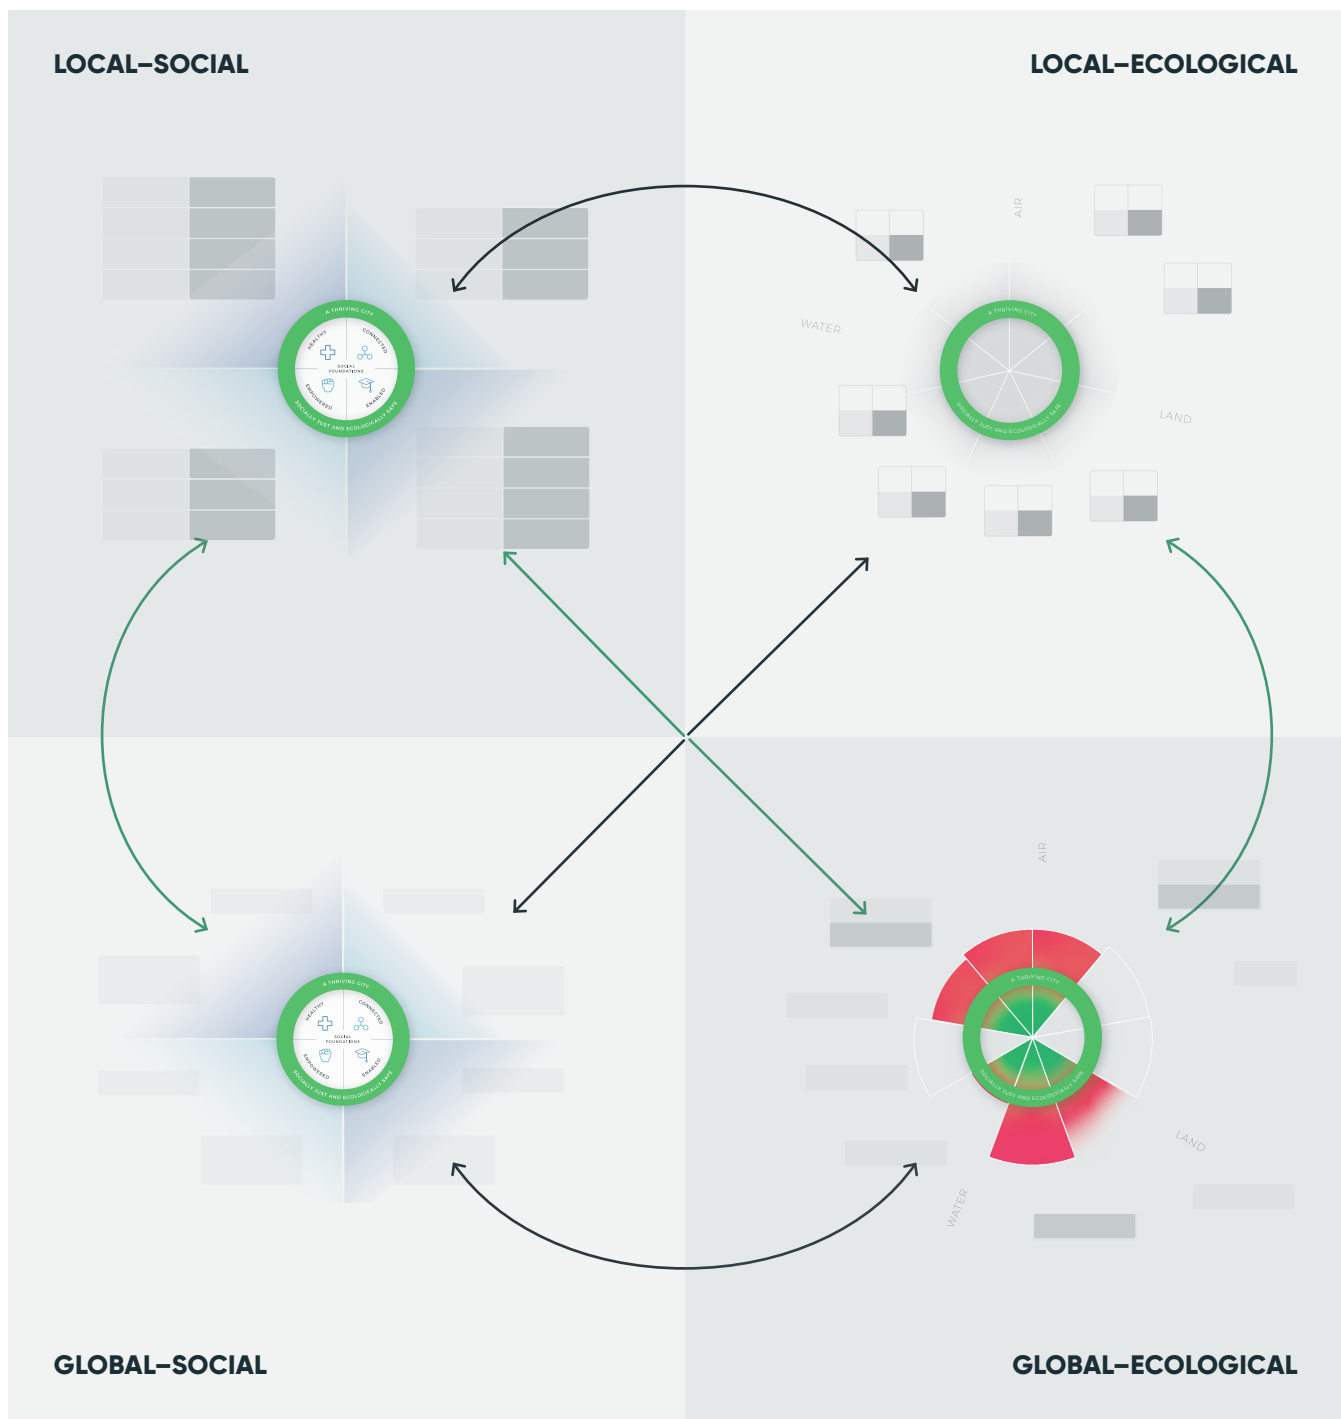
LOCAL–SOCIAL

LOCAL–ECOLOGICAL

A THRIVING CITY
HEALTHY
CONNECTED
SOCIAL FOUNDATIONS
EMPOWERED
ENABLED
SOCIALLY JUST AND ECOLOGICALLY SAFE

AIR
WATER
LAND
A THRIVING CITY
SOCIALLY JUST AND ECOLOGICALLY SAFE

A THRIVING CITY
HEALTHY
CONNECTED
SOCIAL FOUNDATIONS
EMPOWERED
ENABLED
SOCIALLY JUST AND ECOLOGICALLY SAFE

AIR
A THRIVING CITY
SOCIALLY JUST AND ECOLOGICALLY SAFE
LAND
WATER

GLOBAL–SOCIAL

GLOBAL–ECOLOGICAL